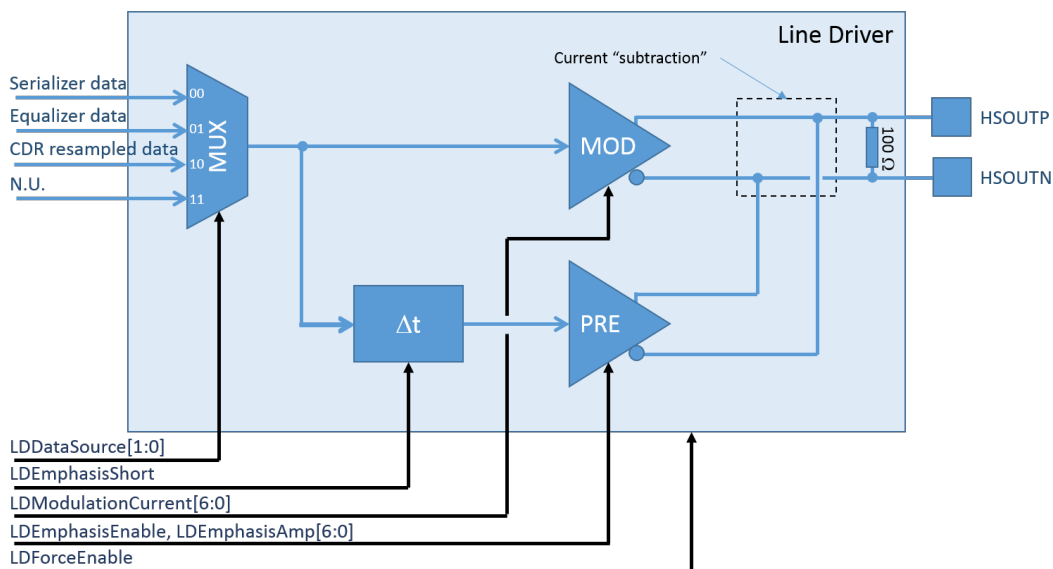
Line Driver

Current "subtraction"

Serializer data
Equalizer data
CDR resampled data
N.U.

00
01
10
11
MUX

MOD

$\Delta t$

PRE

100 Ω

HSOUTP
HSOUTN

LDDataSource[1:0]
LDEmphasisShort
LDModulationCurrent[6:0]
LDEmphasisEnable, LDEmphasisAmp[6:0]
LDForceEnable